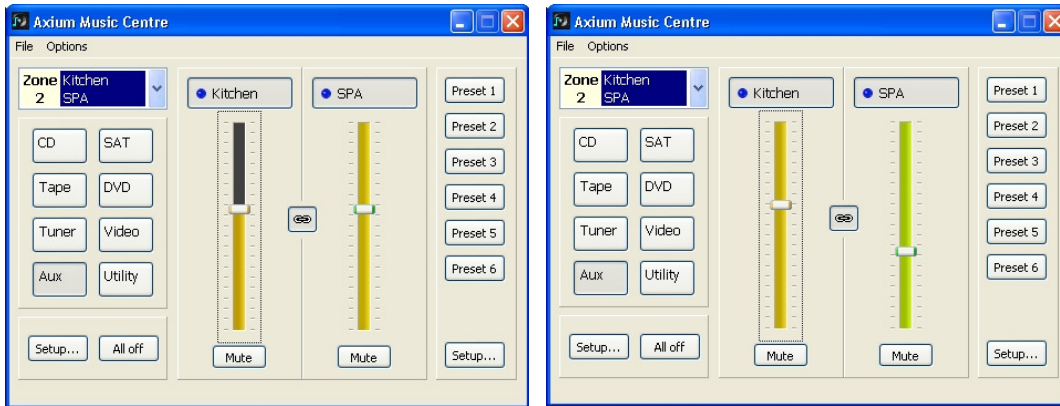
Axium Music Centre

File Options

Zone 2 Kitchen SPA

CD SAT

Tape DVD

Tuner Video

Aux Utility

Setup... All off

Kitchen

Mute

SPA

Mute

Preset 1

Preset 2

Preset 3

Preset 4

Preset 5

Preset 6

Setup...

Axium Music Centre

File Options

Zone 2 Kitchen SPA

CD SAT

Tape DVD

Tuner Video

Aux Utility

Setup... All off

Kitchen

Mute

SPA

Mute

Preset 1

Preset 2

Preset 3

Preset 4

Preset 5

Preset 6

Setup...